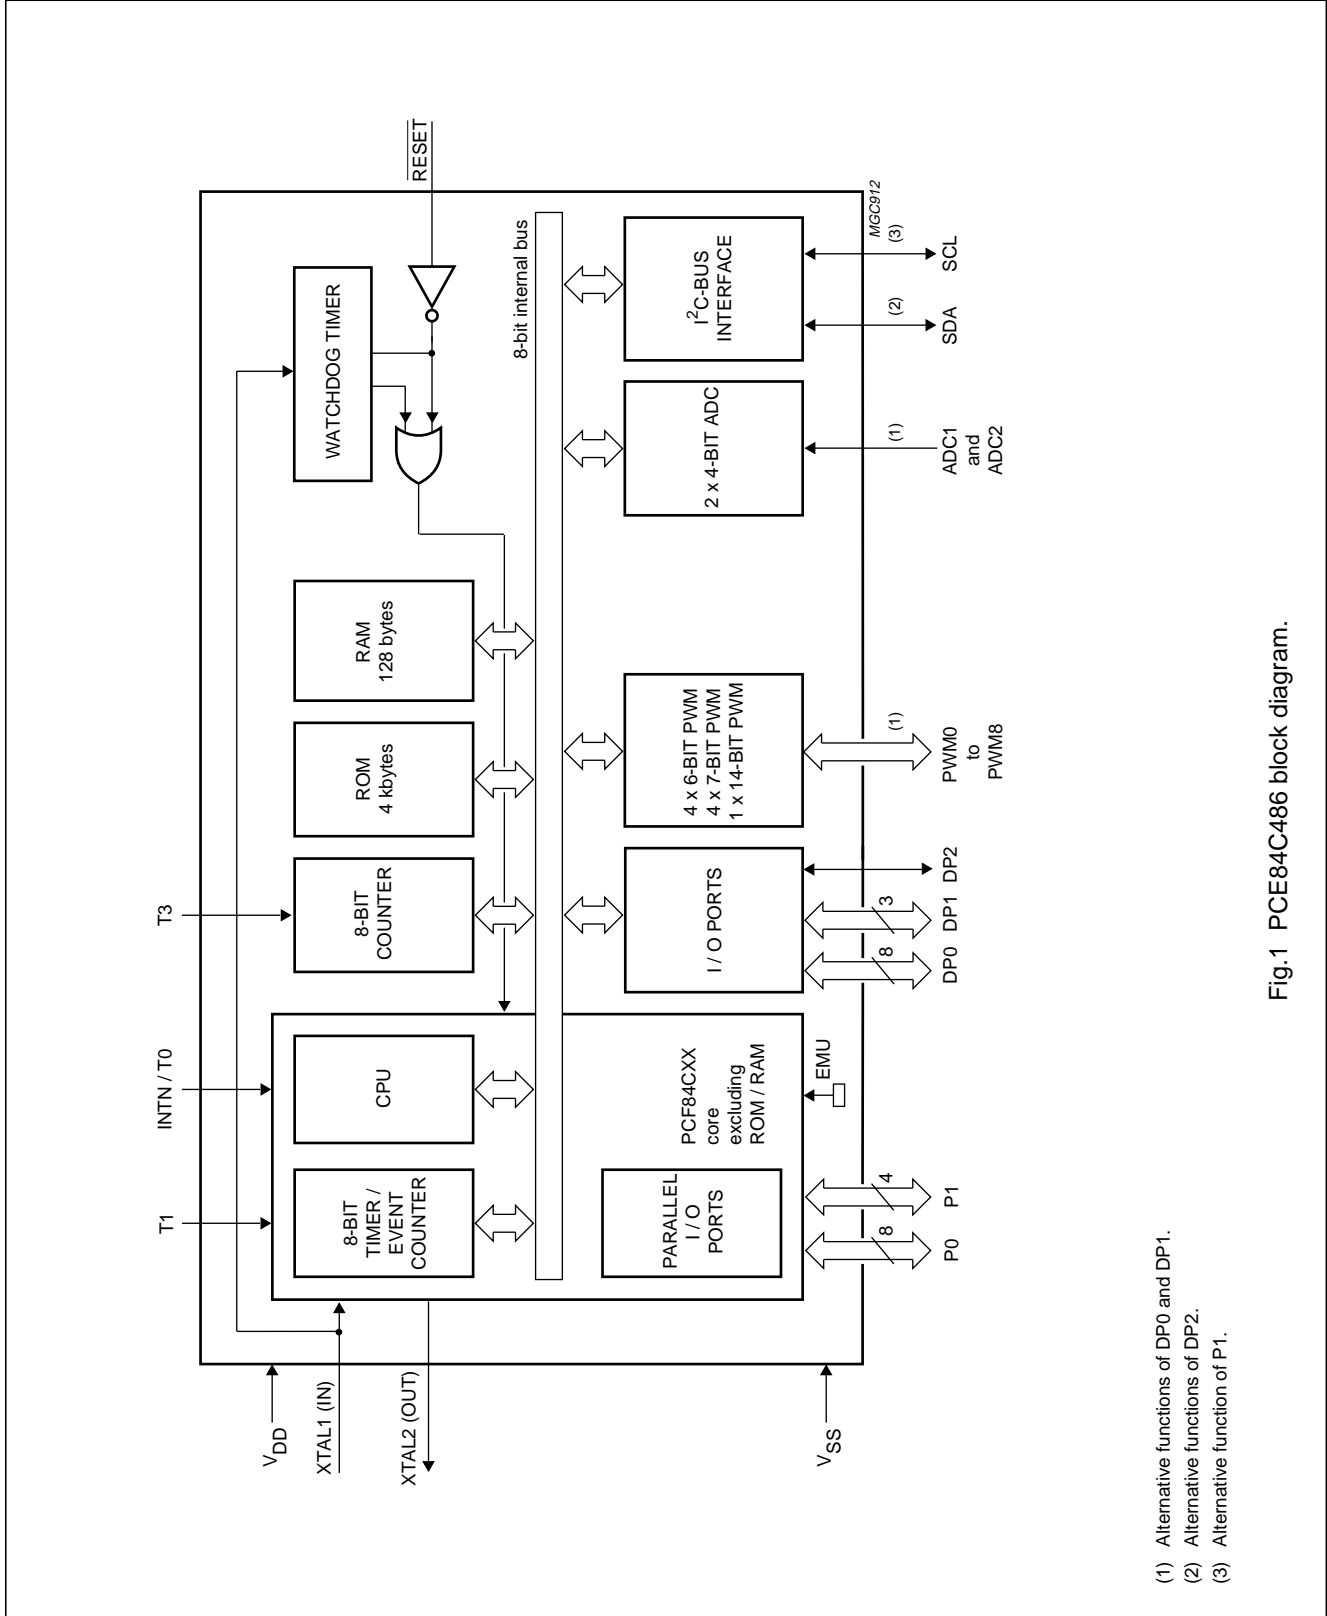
$\overline{RESET}$

MGC912

WATCHDOG TIMER

8-bit internal bus

$I^2C$-BUS INTERFACE

(3)

(2)

SCL

SDA

2 x 4-BIT ADC

(1)

ADC1 and ADC2

RAM 128 bytes

ROM 4 kbytes

4 x 6-BIT PWM
4 x 7-BIT PWM
1 x 14-BIT PWM

(1)

PWM0 to PWM8

T3

8-BIT COUNTER

I / O PORTS

DP2

3

DP1

8

DP0

INTN / T0

CPU

PCF84CXX core excluding ROM / RAM

EMU

T1

8-BIT TIMER / EVENT COUNTER

PARALLEL I / O PORTS

4

P1

8

P0

$V_{DD}$

XTAL1 (IN)

XTAL2 (OUT)

$V_{SS}$

Fig.1 PCE84C486 block diagram.

(1) Alternative functions of DP0 and DP1.
(2) Alternative functions of DP2.
(3) Alternative function of P1.